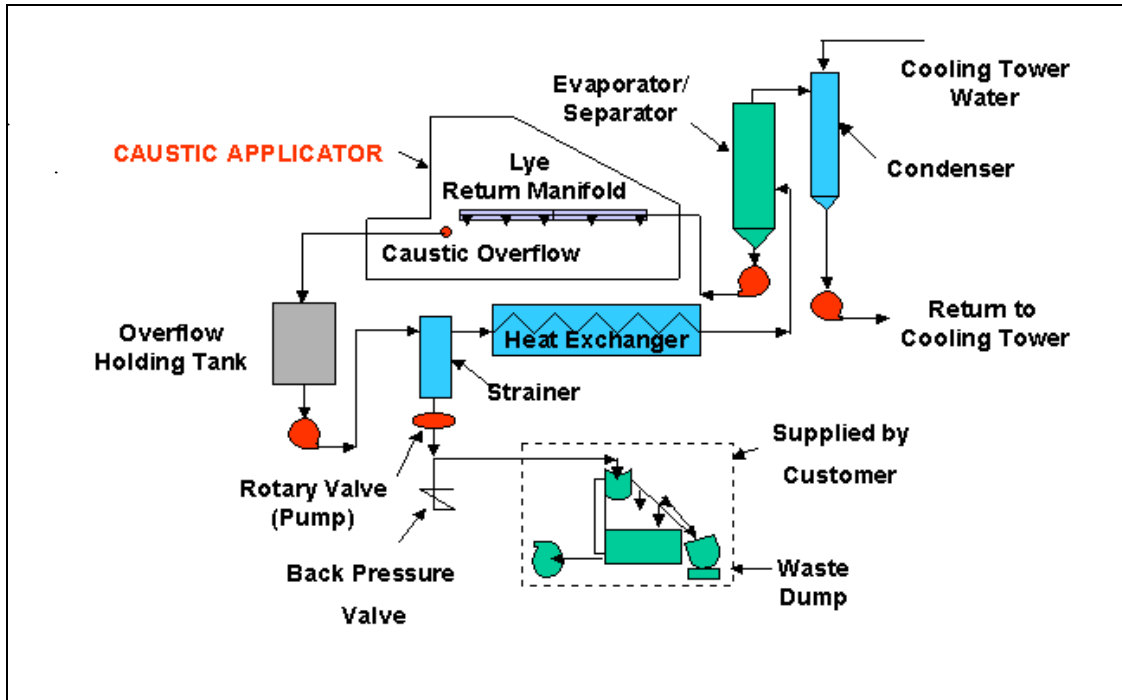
Evaporator/
Separator

Cooling Tower
Water

CAUSTIC APPLICATOR

Lye
Return Manifold

Condenser

Caustic Overflow

Overflow
Holding Tank

Heat Exchanger

Return to
Cooling Tower

Strainer

Supplied by
Customer

Rotary Valve
(Pump)

Back Pressure
Valve

Waste
Dump